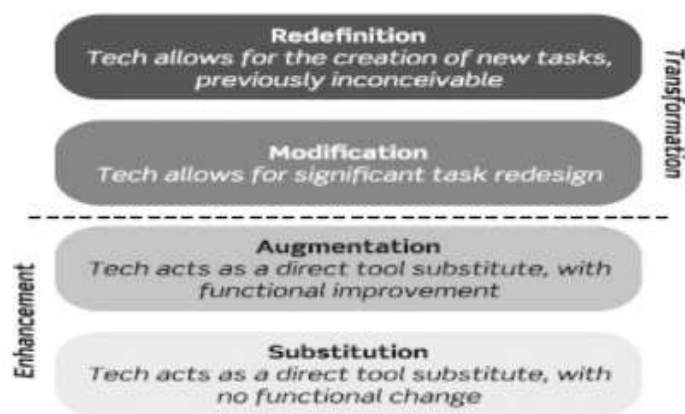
Redefinition
Tech allows for the creation of new tasks, previously inconceivable

Modification
Tech allows for significant task redesign

Transformation

Augmentation
Tech acts as a direct tool substitute, with functional improvement

Substitution
Tech acts as a direct tool substitute, with no functional change

Enhancement